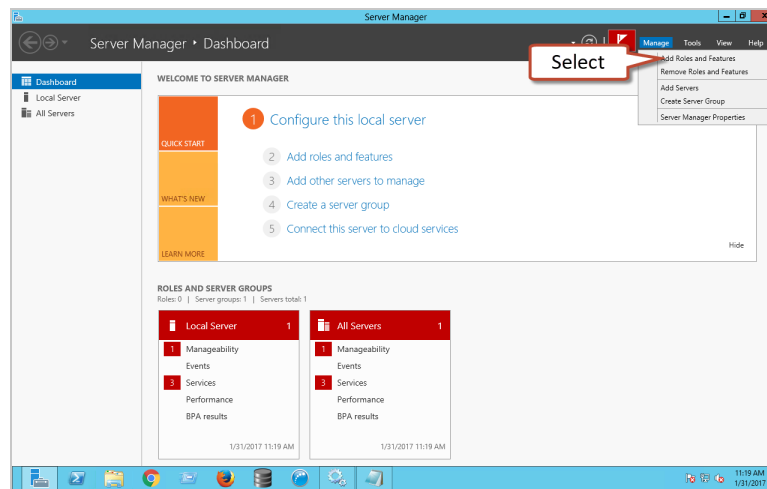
Server Manager

Server Manager ▸ Dashboard

Manage Tools View Help

Select

Add Roles and Features
Remove Roles and Features
Add Servers
Create Server Group
Server Manager Properties

Dashboard
Local Server
All Servers

WELCOME TO SERVER MANAGER

QUICK START
WHAT'S NEW
LEARN MORE

1 Configure this local server

2 Add roles and features
3 Add other servers to manage
4 Create a server group
5 Connect this server to cloud services

Hide

ROLES AND SERVER GROUPS
Roles: 0 | Server groups: 1 | Servers total: 1

| Local Server 1 | All Servers 1 |
|---|---|
| 1 Manageability | 1 Manageability |
| Events | Events |
| 3 Services | 3 Services |
| Performance | Performance |
| BPA results | BPA results |
| 1/31/2017 11:19 AM | 1/31/2017 11:19 AM |

11:19 AM
1/31/2017